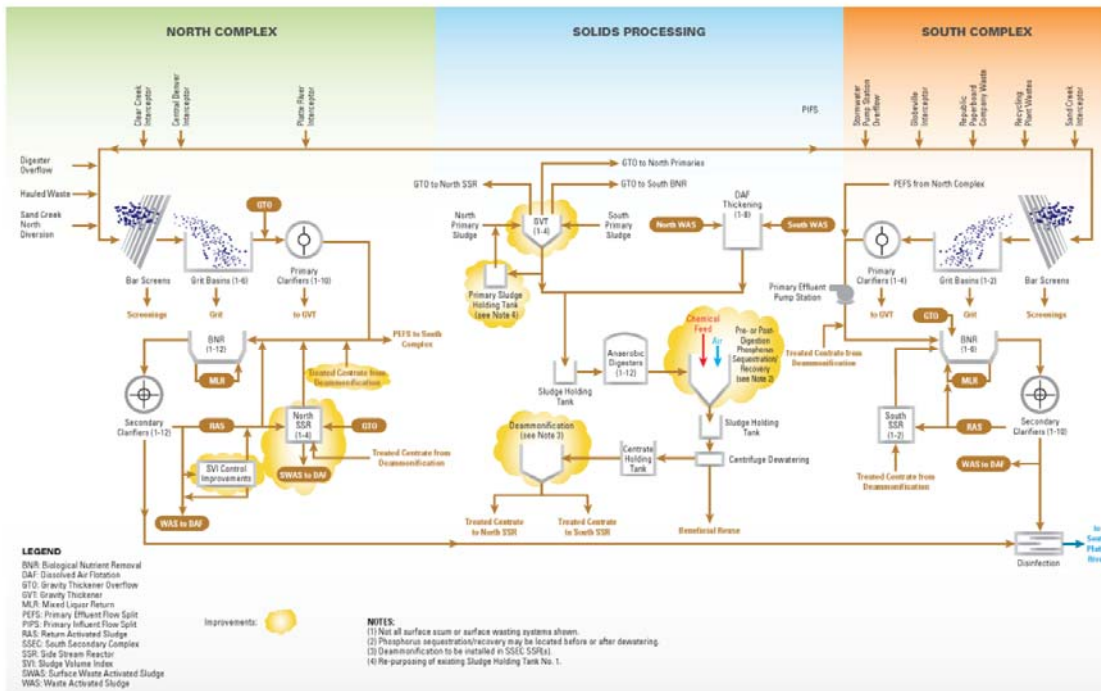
NORTH COMPLEX

SOLIDS PROCESSING

SOUTH COMPLEX

Clear Creek Interceptor

Central Denver Interceptor

Platte River Interceptor

PIFS

Stormwater Pump Station Overflow

Globeville Interceptor

Republic Paperboard Company Waste

Recycling Plant Wastes

Sand Creek Interceptor

Digester Overflow

Hauled Waste

Sand Creek North Diversion

GTO to North Primaries

GTO to North SSR

GTO to South BNR

PEFS from North Complex

GTO

North Primary Sludge

GVT (1-4)

South Primary Sludge

DAF Thickening (1-8)

North WAS

South WAS

Bar Screens

Grit Basins (1-6)

Primary Clarifiers (1-10)

Primary Sludge Holding Tank (see Note 4)

Primary Effluent Pump Station

Primary Clarifiers (1-4)

Grit Basins (1-2)

Bar Screens

Screenings

Grit

to GVT

to GVT

GTO

Grit

Screenings

PEFS to South Complex

Chemical Feed

Air

Pre- or Post-Digestion Phosphorus Sequestration/ Recovery (see Note 2)

BNR (1-12)

Treated Centrate from Deammonification

Anaerobic Digesters (1-12)

Treated Centrate from Deammonification

BNR (1-6)

MLR

Sludge Holding Tank

MLR

Secondary Clarifiers (1-12)

RAS

North SSR (1-4)

GTO

Sludge Holding Tank

South SSR (1-2)

RAS

Secondary Clarifiers (1-10)

Treated Centrate from Deammonification

Deammonification (see Note 3)

Centrate Holding Tank

Centrifuge Dewatering

SVI Control Improvements

SWAS to DAF

WAS to DAF

Treated Centrate from Deammonification

WAS to DAF

Treated Centrate to North SSR

Treated Centrate to South SSR

Beneficial Reuse

Disinfection

to South Platte River

LEGEND
BNR: Biological Nutrient Removal
DAF: Dissolved Air Flotation
GTO: Gravity Thickener Overflow
GVT: Gravity Thickener
MLR: Mixed Liquor Return
PEFS: Primary Effluent Flow Split
PIFS: Primary Influent Flow Split
RAS: Return Activated Sludge
SSEC: South Secondary Complex
SSR: Side Stream Reactor
SVI: Sludge Volume Index
SWAS: Surface Waste Activated Sludge
WAS: Waste Activated Sludge

Improvements:

NOTES:
(1) Not all surface scum or surface wasting systems shown.
(2) Phosphorus sequestration/recovery may be located before or after dewatering.
(3) Deammonification to be installed in SSEC SSR(s).
(4) Re-purposing of existing Sludge Holding Tank No. 1.